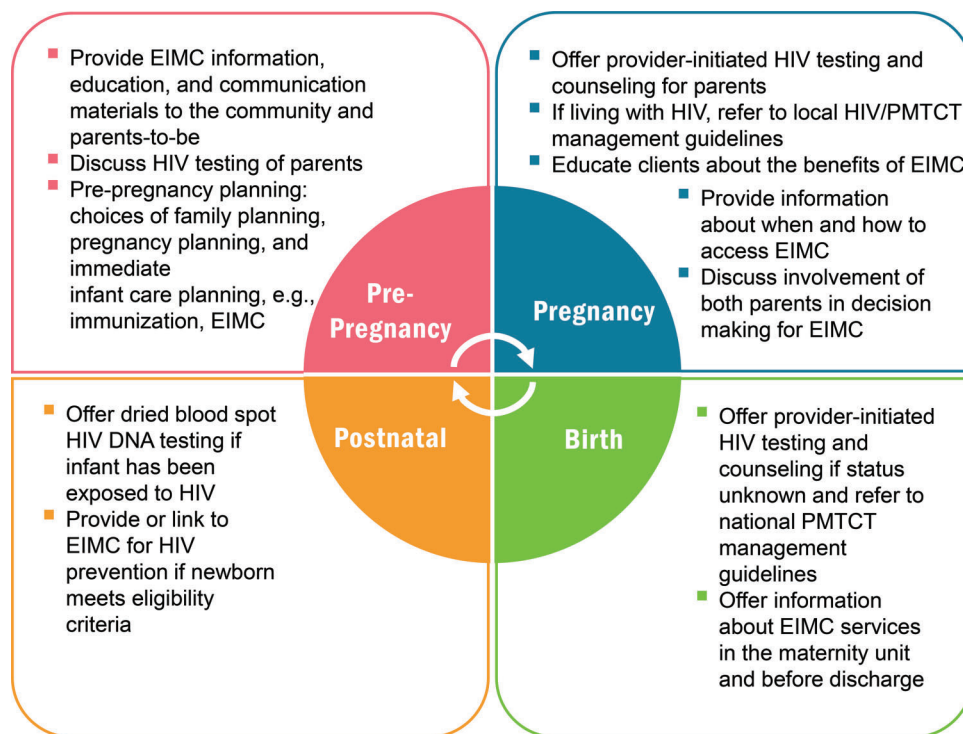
- Provide EIMC information, education, and communication materials to the community and parents-to-be
- Discuss HIV testing of parents
- Pre-pregnancy planning: choices of family planning, pregnancy planning, and immediate infant care planning, e.g., immunization, EIMC

- Offer provider-initiated HIV testing and counseling for parents
- If living with HIV, refer to local HIV/PMTCT management guidelines
- Educate clients about the benefits of EIMC
- Provide information about when and how to access EIMC
- Discuss involvement of both parents in decision making for EIMC

Pre-Pregnancy

Pregnancy

Postnatal

Birth

- Offer dried blood spot HIV DNA testing if infant has been exposed to HIV
- Provide or link to EIMC for HIV prevention if newborn meets eligibility criteria

- Offer provider-initiated HIV testing and counseling if status unknown and refer to national PMTCT management guidelines
- Offer information about EIMC services in the maternity unit and before discharge